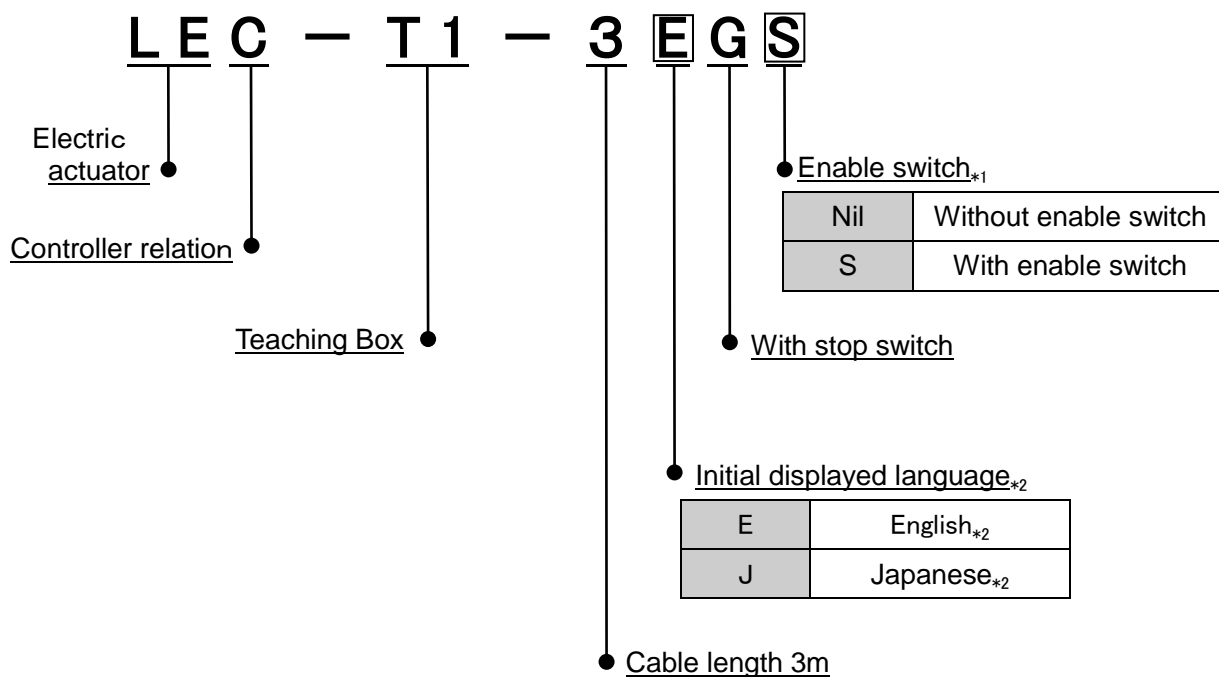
L E C — T 1 — 3 E G S

Electric actuator

Controller relation

Teaching Box

Enable switch$_{*1}$

| Nil | Without enable switch |
|---|---|
| S | With enable switch |

With stop switch

Initial displayed language$_{*2}$

| E | English$_{*2}$ |
|---|---|
| J | Japanese$_{*2}$ |

Cable length 3m